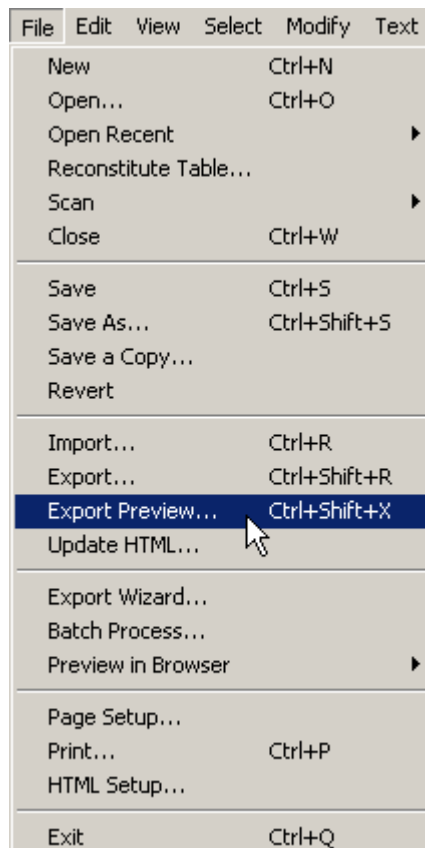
File Edit View Select Modify Text

New Ctrl+N
Open... Ctrl+O
Open Recent
Reconstitute Table...
Scan
Close Ctrl+W

Save Ctrl+S
Save As... Ctrl+Shift+S
Save a Copy...
Revert

Import... Ctrl+R
Export... Ctrl+Shift+R
Export Preview... Ctrl+Shift+X
Update HTML...

Export Wizard...
Batch Process...
Preview in Browser

Page Setup...
Print... Ctrl+P
HTML Setup...

Exit Ctrl+Q